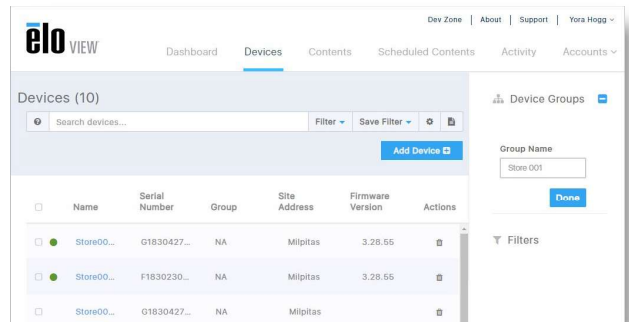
elo VIEW

Dev Zone | About | Support | Yora Hogg

Dashboard Devices Contents Scheduled Contents Activity Accounts

Devices (10)

Search devices... Filter Save Filter

Add Device

| | Name | Serial Number | Group | Site Address | Firmware Version | Actions |
|---|---|---|---|---|---|---|
| | Store00... | G1830427... | NA | Milpitas | 3.28.55 | |
| | Store00... | F1830230... | NA | Milpitas | 3.28.55 | |
| | Store00... | G1830427... | NA | Milpitas | | |

Device Groups

Group Name

Store 001

Done

Filters